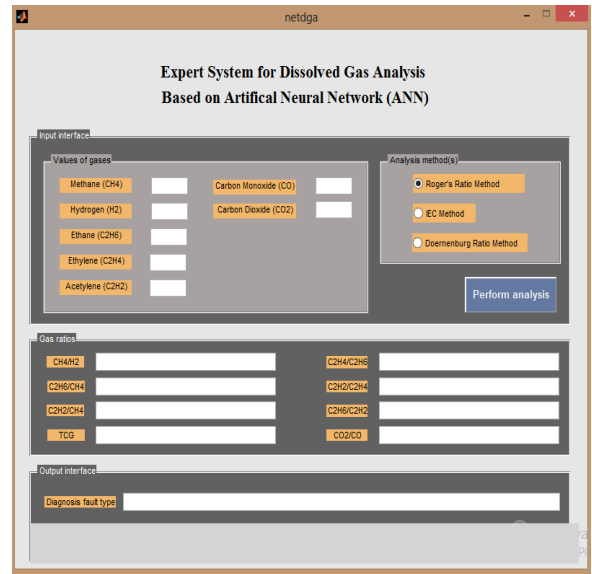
netdga

Expert System for Dissolved Gas Analysis
Based on Artifical Neural Network (ANN)

Input interface

Values of gases

Methane (CH4)
Hydrogen (H2)
Ethane (C2H6)
Ethylene (C2H4)
Acetylene (C2H2)

Carbon Monoxide (CO)
Carbon Dioxide (CO2)

Analysis method(s)

Roger's Ratio Method
IEC Method
Doernenburg Ratio Method

Perform analysis

Gas ratios

CH4/H2
C2H6/CH4
C2H2/CH4
TCG

C2H4/C2H6
C2H2/C2H4
C2H6/C2H2
CO2/CO

Output interface

Diagnosis fault type